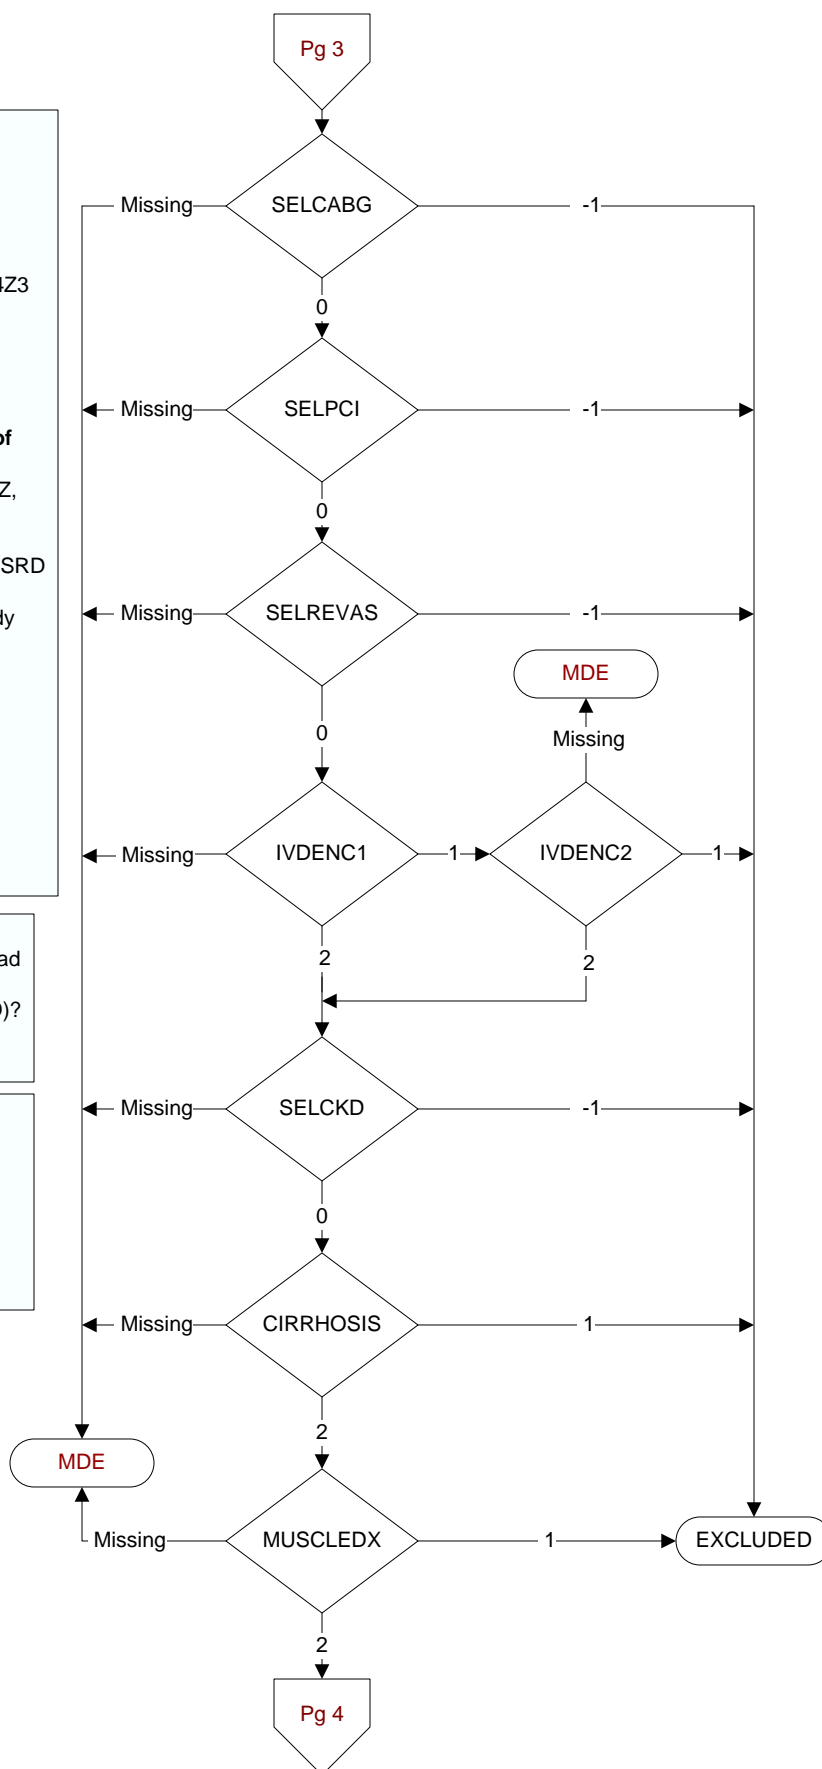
Pg 3

Missing SELCABG -1

0

Missing SELPCI -1

0

Missing SELREVAS -1

MDE

Missing

0

Missing IVDENC1 1 IVDENC2 1

2

2

Missing SELCKD -1

0

Missing CIRRHOSIS 1

2

MDE

Missing MUSCLEDX 1 EXCLUDED

2

Pg 4

4Z3

of

Z,

SRD

dy

ad

)?